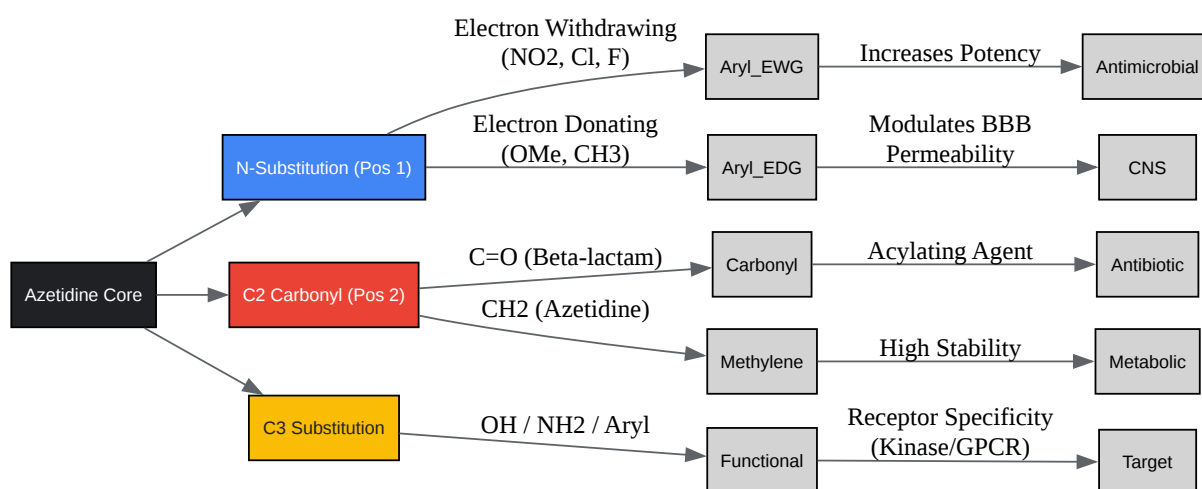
Azetidine Core

N-Substitution (Pos 1)

C2 Carbonyl (Pos 2)

C3 Substitution

Electron Withdrawing (NO2, Cl, F)

Aryl_EWG

Increases Potency

Antimicrobial

Electron Donating (OMe, CH3)

Aryl_EDG

Modulates BBB Permeability

CNS

C=O (Beta-lactam)

Carbonyl

Acylating Agent

Antibiotic

CH2 (Azetidine)

Methylene

High Stability

Metabolic

OH / NH2 / Aryl

Functional

Receptor Specificity (Kinase/GPCR)

Target